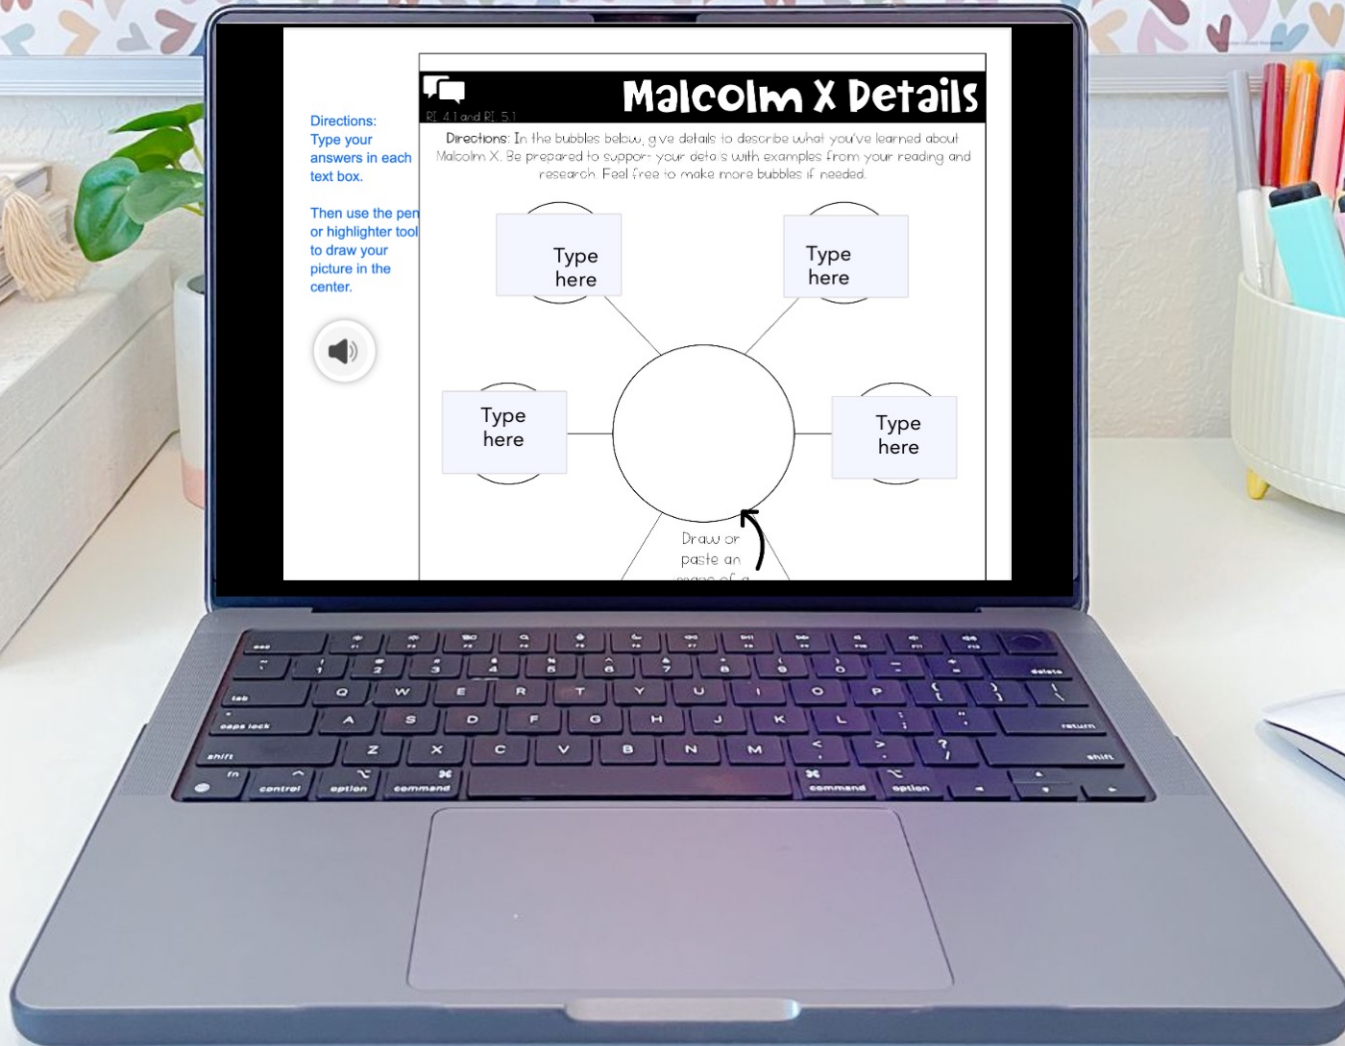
Directions: Type your answers in each text box.

Then use the pen or highlighter tool to draw your picture in the center.

Malcolm X Details

RI 4.1 and RI 5.1

Directions: In the bubbles below, give details to describe what you've learned about Malcolm X. Be prepared to support your details with examples from your reading and research. Feel free to make more bubbles if needed.

Type here

Type here

Type here

Type here

Draw or paste an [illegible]

esc
F1
F2
F3
F4
F5
F6
F7
F8
F9
F10
F11
F12
delete
tab
Q
W
E
R
T
Y
U
I
O
P
caps lock
A
S
D
F
G
H
J
K
L
return
shift
Z
X
C
V
B
N
M
shift
fn
control
option
command
command
option